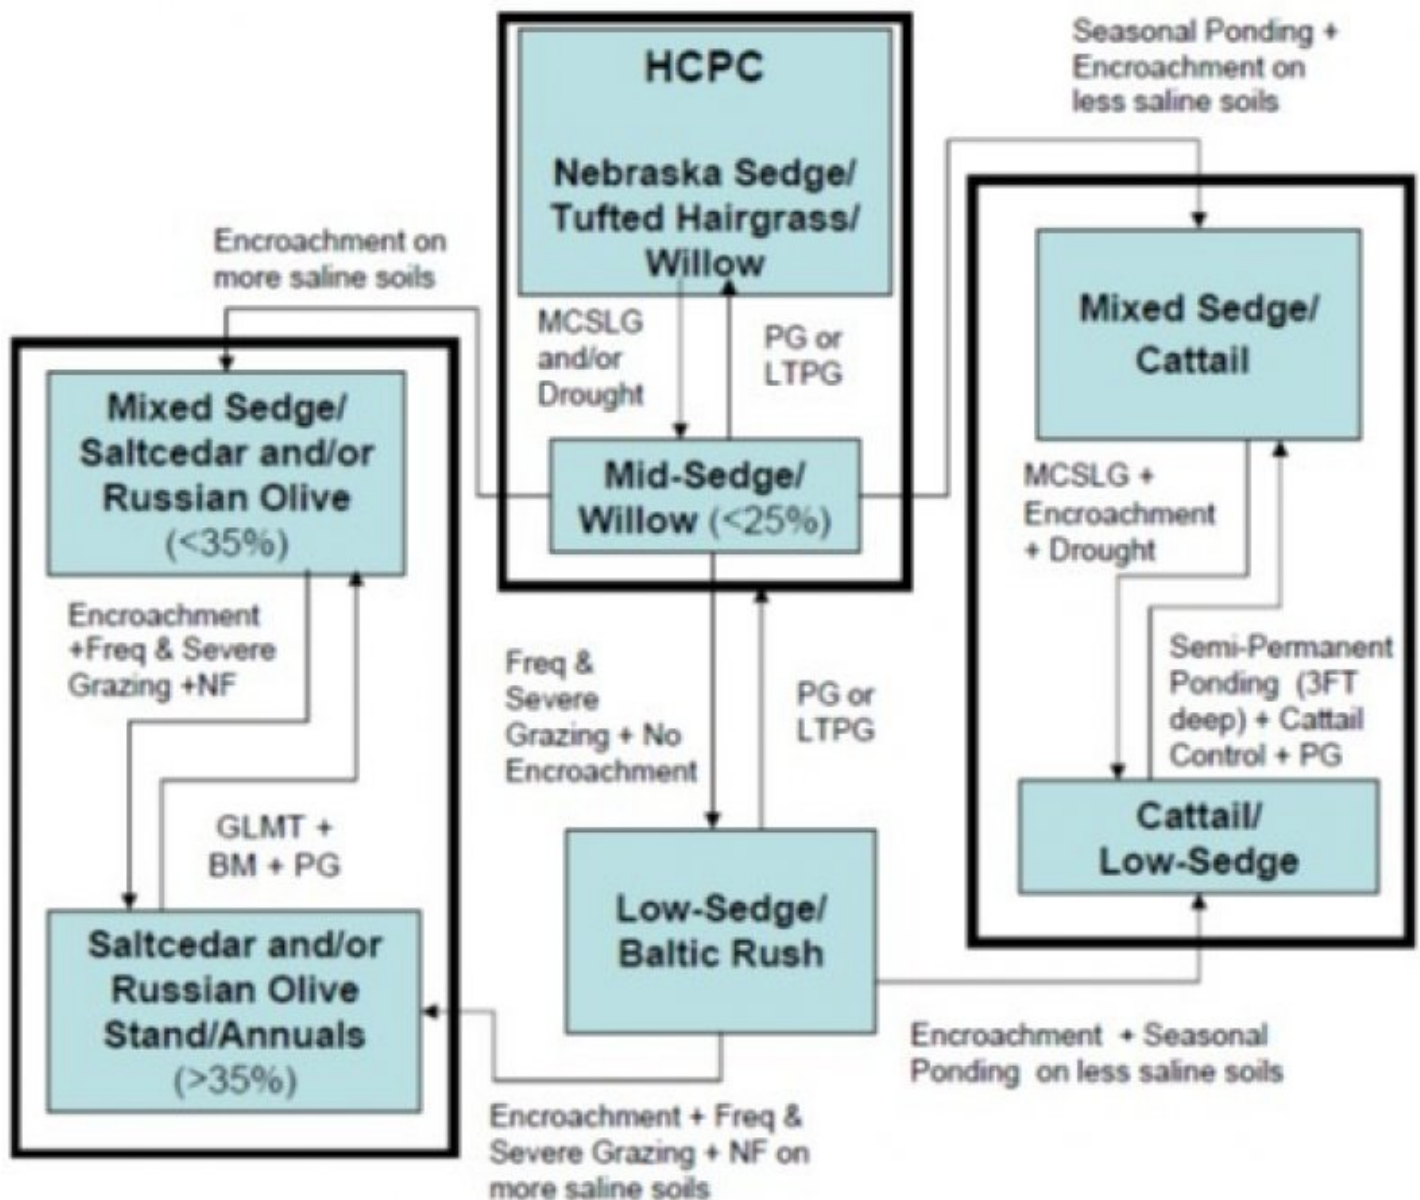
HCPC

Nebraska Sedge/ Tufted Hairgrass/ Willow

Seasonal Ponding + Encroachment on less saline soils

Encroachment on more saline soils

MCSLG and/or Drought

PG or LTPG

Mixed Sedge/ Cattail

Mixed Sedge/ Saltcedar and/or Russian Olive (<35%)

Mid-Sedge/ Willow (<25%)

MCSLG + Encroachment + Drought

Encroachment +Freq & Severe Grazing +NF

Freq & Severe Grazing + No Encroachment

PG or LTPG

Semi-Permanent Ponding (3FT deep) + Cattail Control + PG

GLMT + BM + PG

Cattail/ Low-Sedge

Low-Sedge/ Baltic Rush

Saltcedar and/or Russian Olive Stand/Annuals (>35%)

Encroachment + Seasonal Ponding on less saline soils

Encroachment + Freq & Severe Grazing + NF on more saline soils